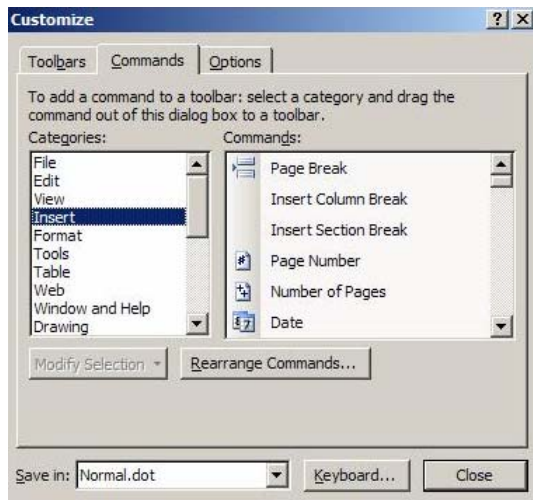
Customize ? X

Toolbars Commands Options

To add a command to a toolbar: select a category and drag the command out of this dialog box to a toolbar.

Categories:
File
Edit
View
Insert
Format
Tools
Table
Web
Window and Help
Drawing

Commands:
Page Break
Insert Column Break
Insert Section Break
Page Number
Number of Pages
Date

Modify Selection ▾ Rearrange Commands...

Save in: Normal.dot Keyboard... Close